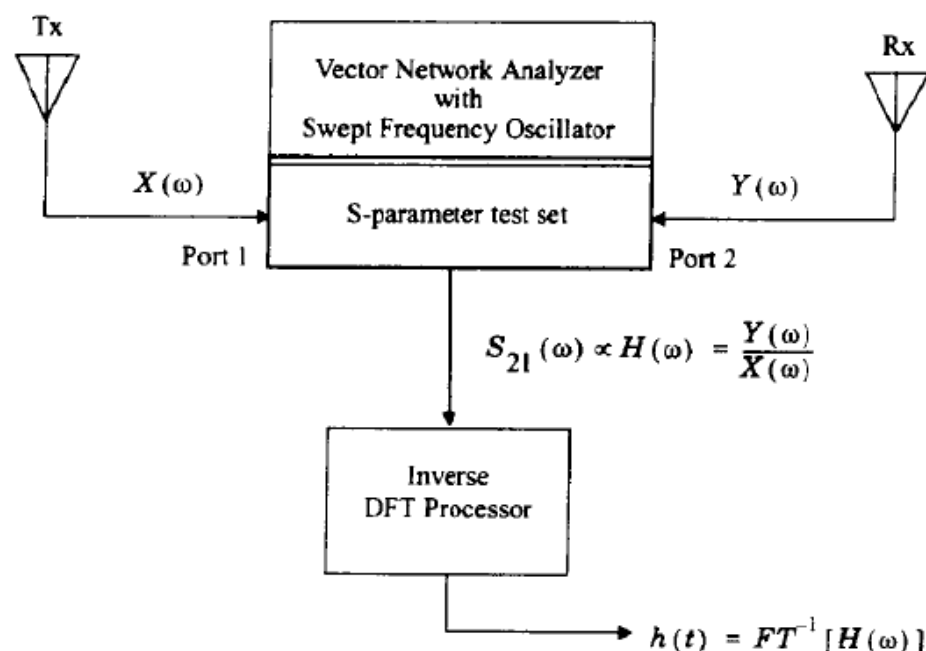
Tx

Rx

Vector Network Analyzer with Swept Frequency Oscillator

$X(\omega)$

$Y(\omega)$

S-parameter test set

Port 1

Port 2

$S_{21}(\omega) \propto H(\omega) = \frac{Y(\omega)}{X(\omega)}$

Inverse DFT Processor

$h(t) = FT^{-1}[H(\omega)]$